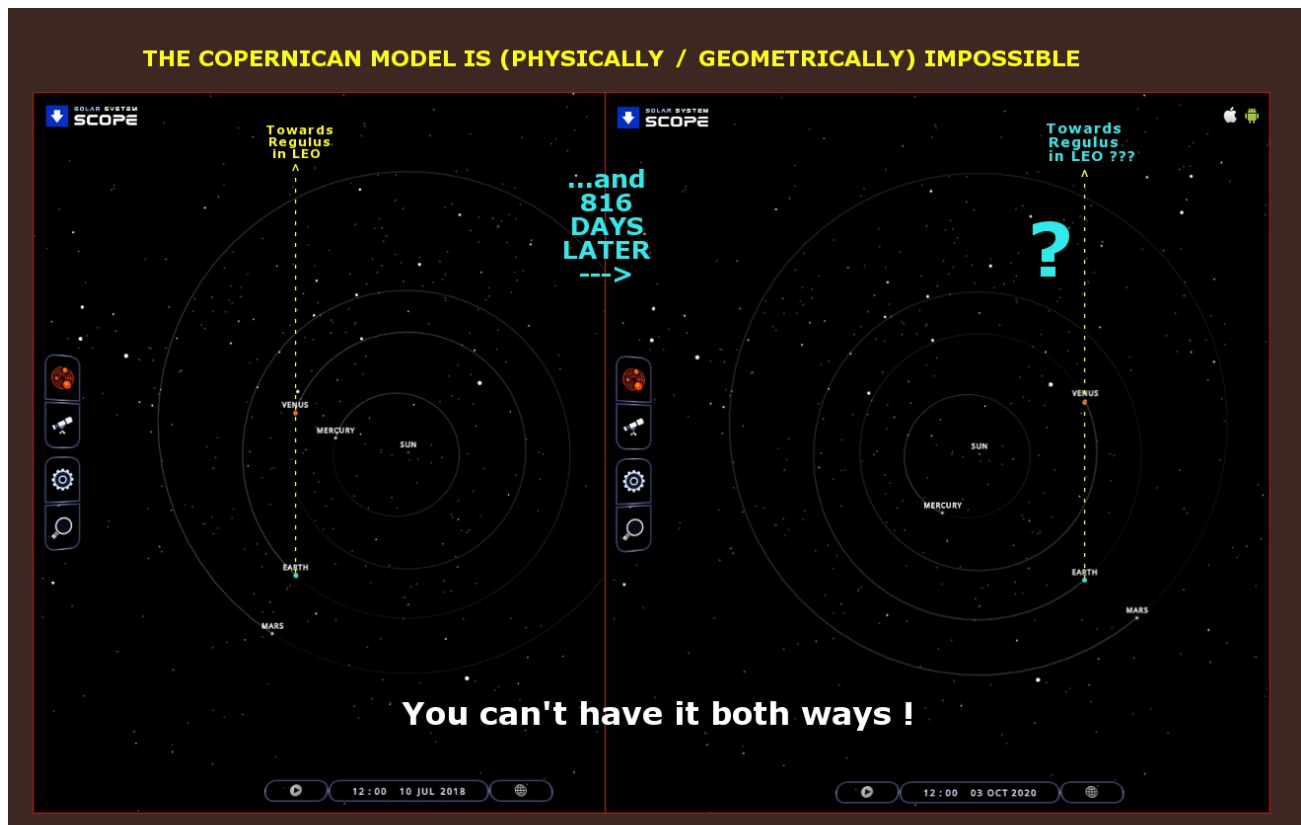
THE COPERNICAN MODEL IS (PHYSICALLY / GEOMETRICALLY) IMPOSSIBLE

SOLAR SYSTEM SCOPE

Towards Regulus in LEO

VENUS

MERCURY

SUN

EARTH

MARS

12 : 00 10 JUL 2018

...and 816 DAYS LATER --->

SOLAR SYSTEM SCOPE

Towards Regulus in LEO ???

?

VENUS

SUN

MERCURY

EARTH

MARS

12 : 00 03 OCT 2020

You can't have it both ways !